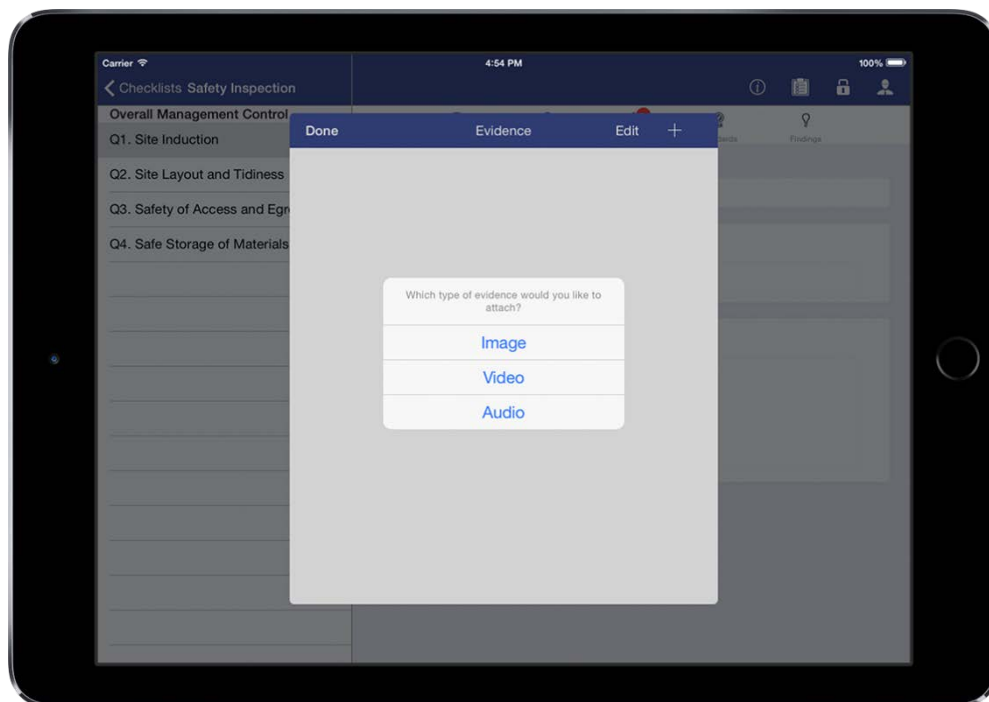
Carrier
4:54 PM
100%
Checklists Safety Inspection

Overall Management Control
Q1. Site Induction
Q2. Site Layout and Tidiness
Q3. Safety of Access and Egr
Q4. Safe Storage of Materials

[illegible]
Findings

Done
Evidence
Edit
+

Which type of evidence would you like to attach?
Image
Video
Audio